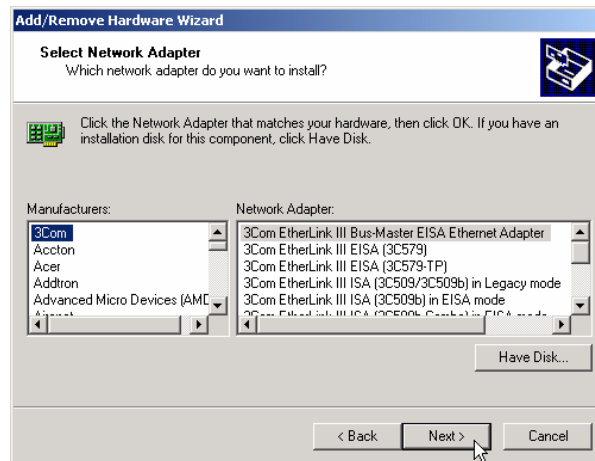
Add/Remove Hardware Wizard

Select Network Adapter
Which network adapter do you want to install?

Click the Network Adapter that matches your hardware, then click OK. If you have an installation disk for this component, click Have Disk.

Manufacturers:
3Com
Accton
Acer
Addtron
Advanced Micro Devices (AMD
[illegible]

Network Adapter:
3Com EtherLink III Bus-Master EISA Ethernet Adapter
3Com EtherLink III EISA (3C579)
3Com EtherLink III EISA (3C579-TP)
3Com EtherLink III ISA (3C509/3C509b) in Legacy mode
3Com EtherLink III ISA (3C509b) in EISA mode
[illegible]

Have Disk...

< Back
Next >
Cancel